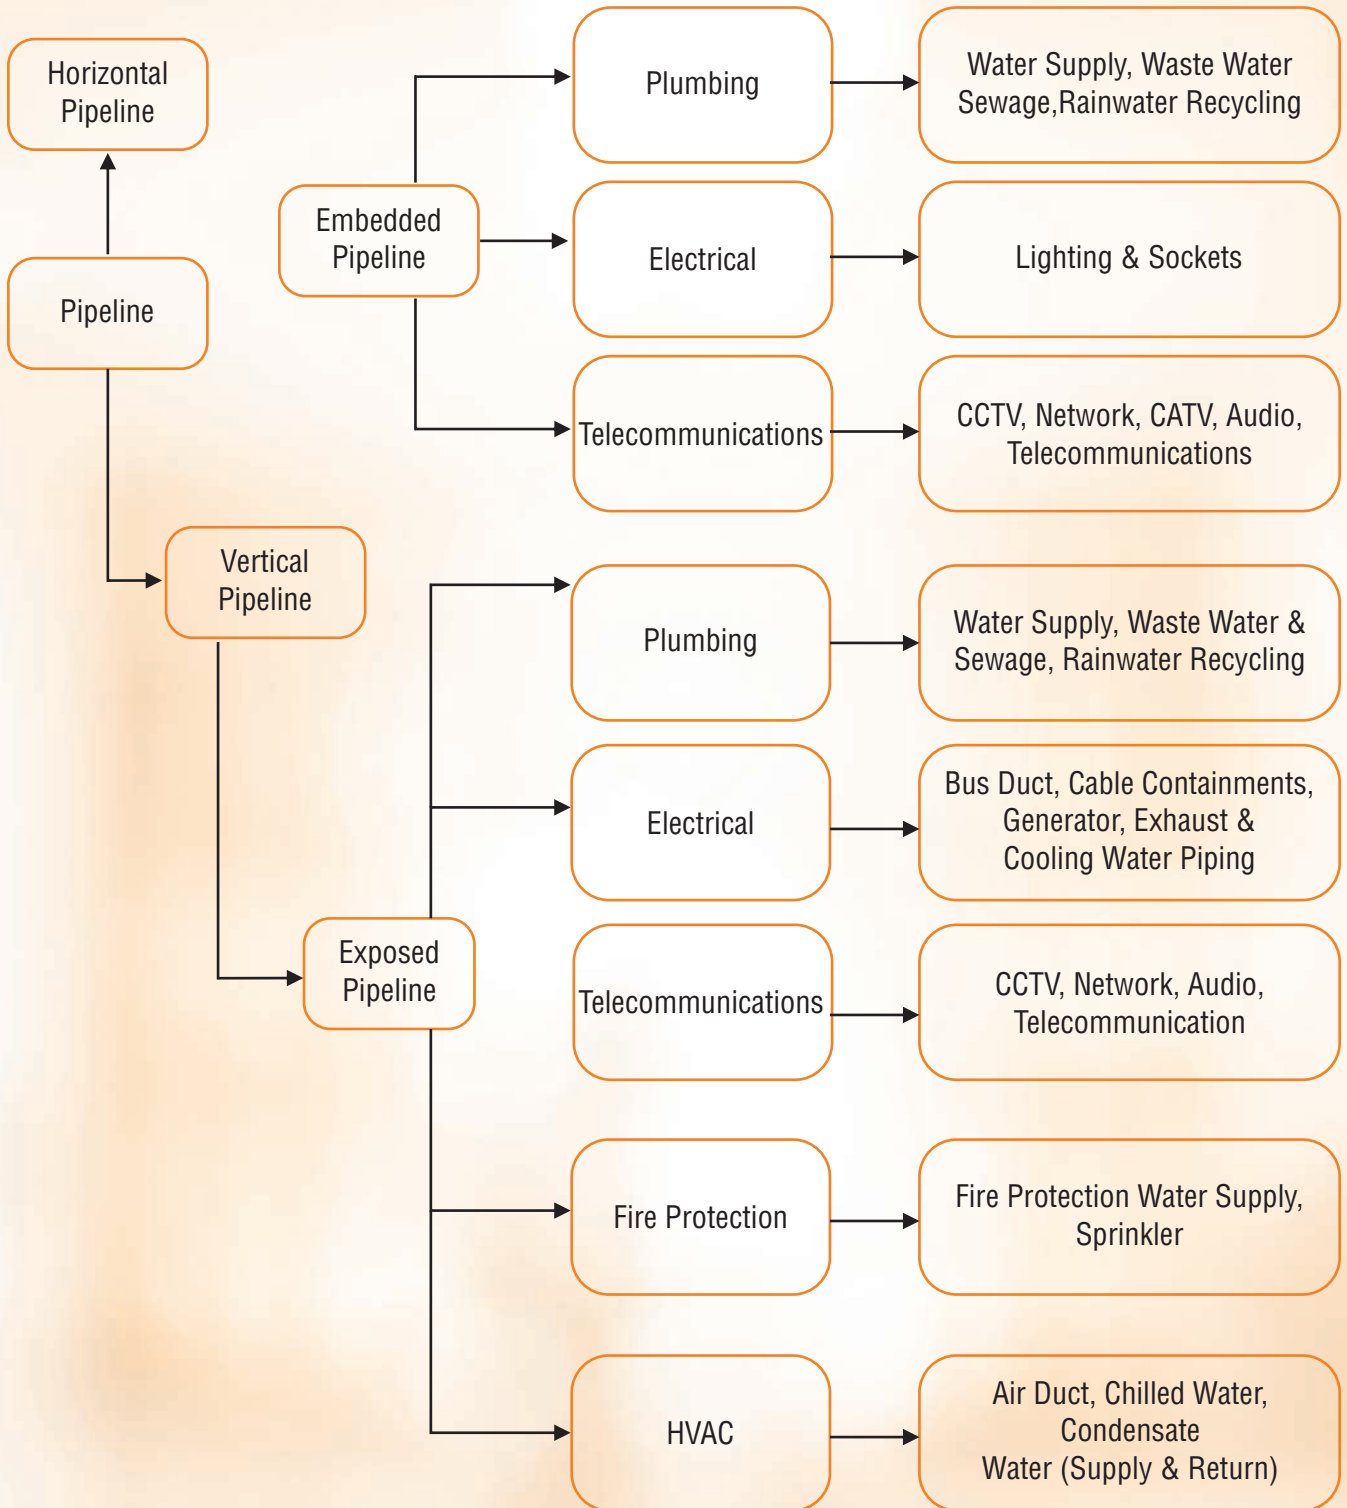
Horizontal Pipeline

Pipeline

Embedded Pipeline

Plumbing

Water Supply, Waste Water Sewage,Rainwater Recycling

Electrical

Lighting & Sockets

Telecommunications

CCTV, Network, CATV, Audio, Telecommunications

Vertical Pipeline

Exposed Pipeline

Plumbing

Water Supply, Waste Water & Sewage, Rainwater Recycling

Electrical

Bus Duct, Cable Containments, Generator, Exhaust & Cooling Water Piping

Telecommunications

CCTV, Network, Audio, Telecommunication

Fire Protection

Fire Protection Water Supply, Sprinkler

HVAC

Air Duct, Chilled Water, Condensate Water (Supply & Return)